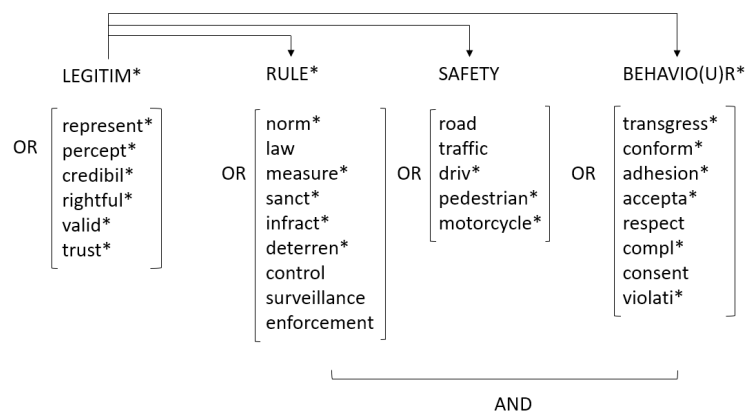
LEGITIM*

OR
represent*
percept*
credibil*
rightful*
valid*
trust*

RULE*

OR
norm*
law
measure*
sanct*
infract*
deterren*
control
surveillance
enforcement

SAFETY

OR
road
traffic
driv*
pedestrian*
motorcycle*

BEHAVIO(U)R*

OR
transgress*
conform*
adhesion*
accepta*
respect
compl*
consent
violati*

AND